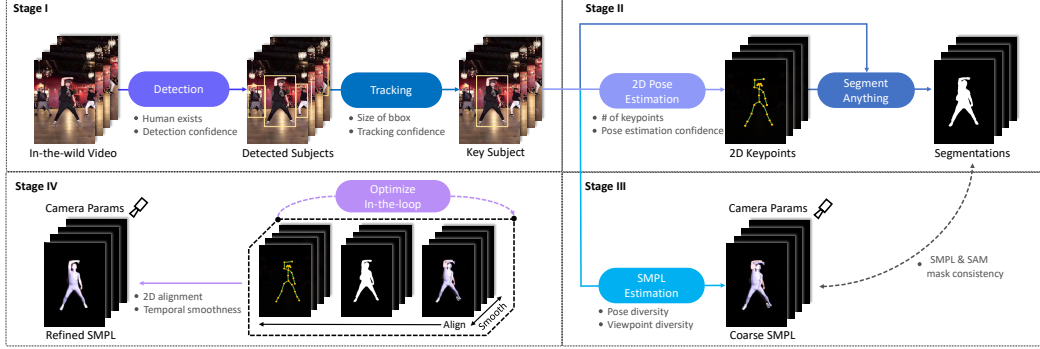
Stage I

In-the-wild Video

Detection

Human exists
Detection confidence

Detected Subjects

Tracking

Size of bbox
Tracking confidence

Key Subject

Stage II

2D Pose Estimation

# of keypoints
Pose estimation confidence

2D Keypoints

Segment Anything

Segmentations

Stage IV

Camera Params

Optimize In-the-loop

Refined SMPL

2D alignment
Temporal smoothness

Align

Smooth

Stage III

Camera Params

SMPL Estimation

Pose diversity
Viewpoint diversity

Coarse SMPL

SMPL & SAM mask consistency